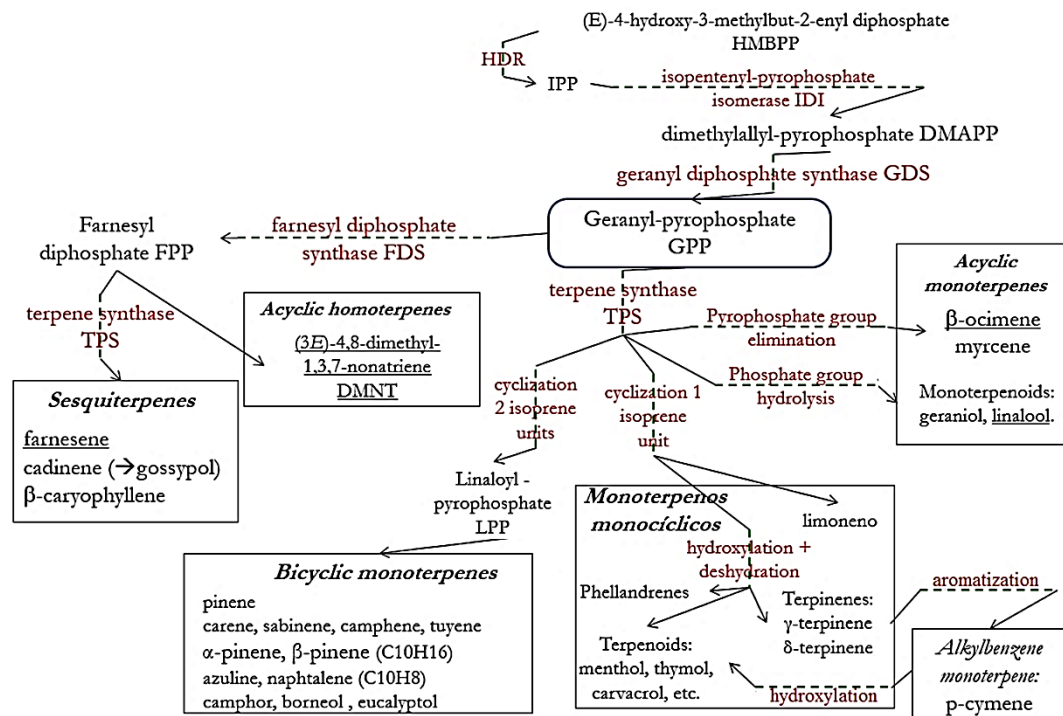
(E)-4-hydroxy-3-methylbut-2-enyl diphosphate
HMBPP

HDR

IPP

isopentenyl-pyrophosphate
isomerase IDI

dimethylallyl-pyrophosphate DMAPP

geranyl diphosphate synthase GDS

Farnesyl
diphosphate FPP

farnesyl diphosphate
synthase FDS

Geranyl-pyrophosphate
GPP

terpene synthase
TPS

terpene synthase
TPS

Acyclic homoterpenes

(3E)-4,8-dimethyl-1,3,7-nonatriene
DMNT

Pyrophosphate group
elimination

Acyclic
monoterpenes

β-ocimene
myrcene

Monoterpenoids:
geraniol, linalool.

Phosphate group
hydrolysis

cyclization
2 isoprene
units

cyclization 1
isoprene
unit

Sesquiterpenes

farnesene
cadinene (→gossypol)
β-caryophyllene

Linaloyl -
pyrophosphate
LPP

Monoterpenos
monocíclicos

limoneno

hydroxylation +
deshydration

Bicyclic monoterpenes

pinene
carene, sabinene, camphene, tuyene
α-pinene, β-pinene (C10H16)
azuline, naphtalene (C10H8)
camphor, borneol , eucalyptol

Phellandrenes

Terpenoids:
menthol, thymol,
carvacrol, etc.

Terpinenes:
γ-terpinene
δ-terpinene

aromatization

hydroxylation

Alkylbenzene
monoterpene:
p-cymene